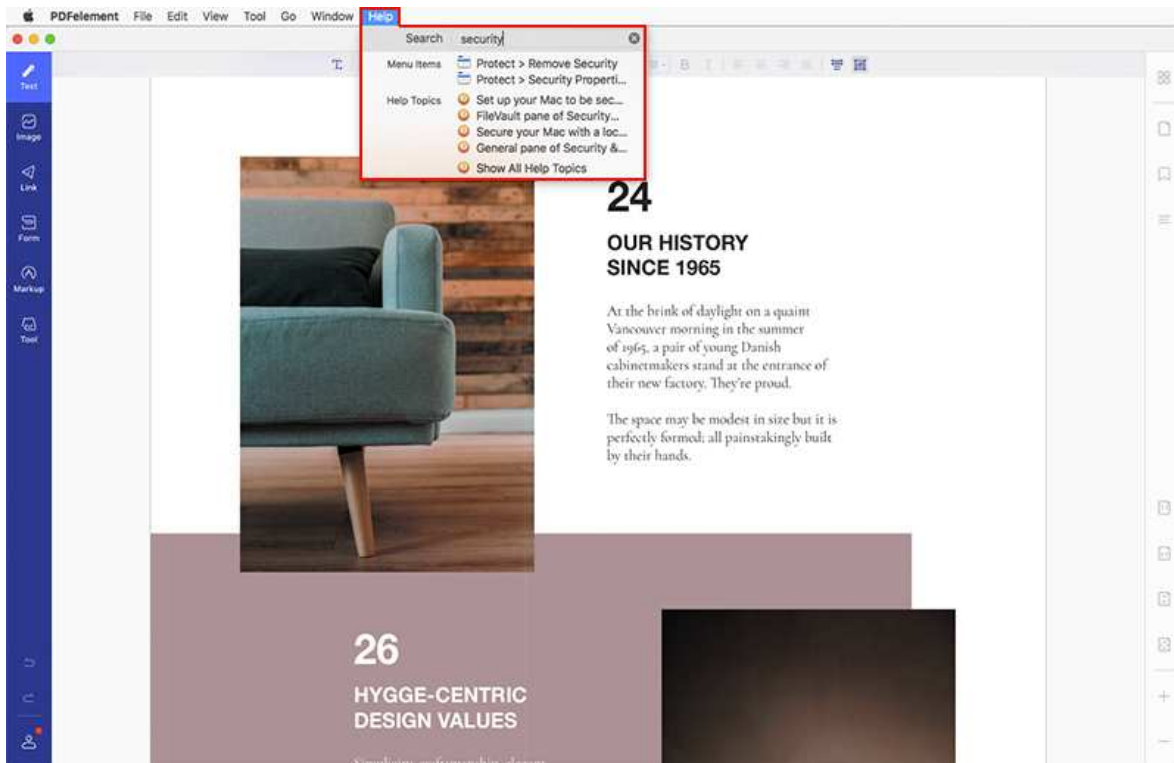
PDFelement File Edit View Tool Go Window Help

Search security

Menu Items Protect > Remove Security
Protect > Security Properti...

Help Topics Set up your Mac to be sec...
FileVault pane of Security...
Secure your Mac with a loc...
General pane of Security &...
Show All Help Topics

Text
Image
Link
Form
Markup
Tool

24

OUR HISTORY SINCE 1965

At the brink of daylight on a quaint Vancouver morning in the summer of 1965, a pair of young Danish cabinetmakers stand at the entrance of their new factory. They're proud.

The space may be modest in size but it is perfectly formed; all painstakingly built by their hands.

26

HYGGE-CENTRIC DESIGN VALUES

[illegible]